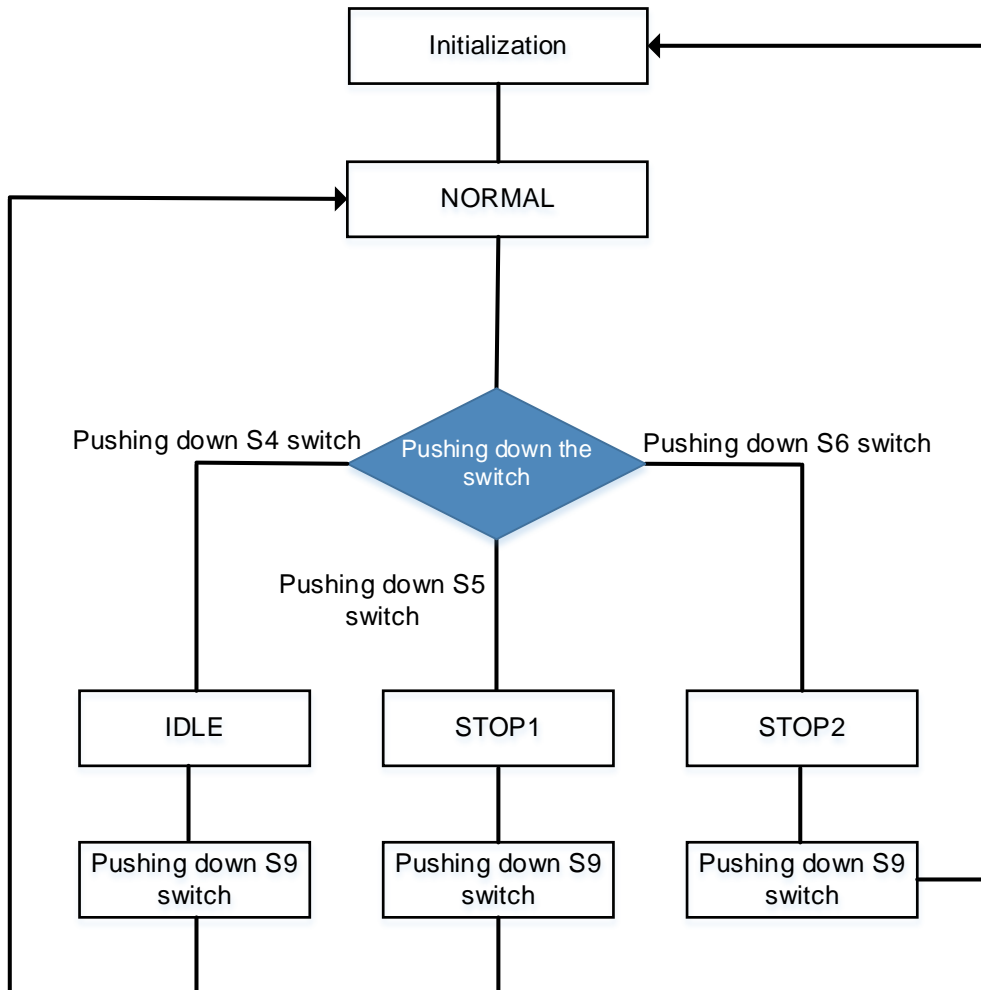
Initialization

NORMAL

Pushing down S4 switch

Pushing down the switch

Pushing down S6 switch

Pushing down S5 switch

IDLE

STOP1

STOP2

Pushing down S9 switch

Pushing down S9 switch

Pushing down S9 switch